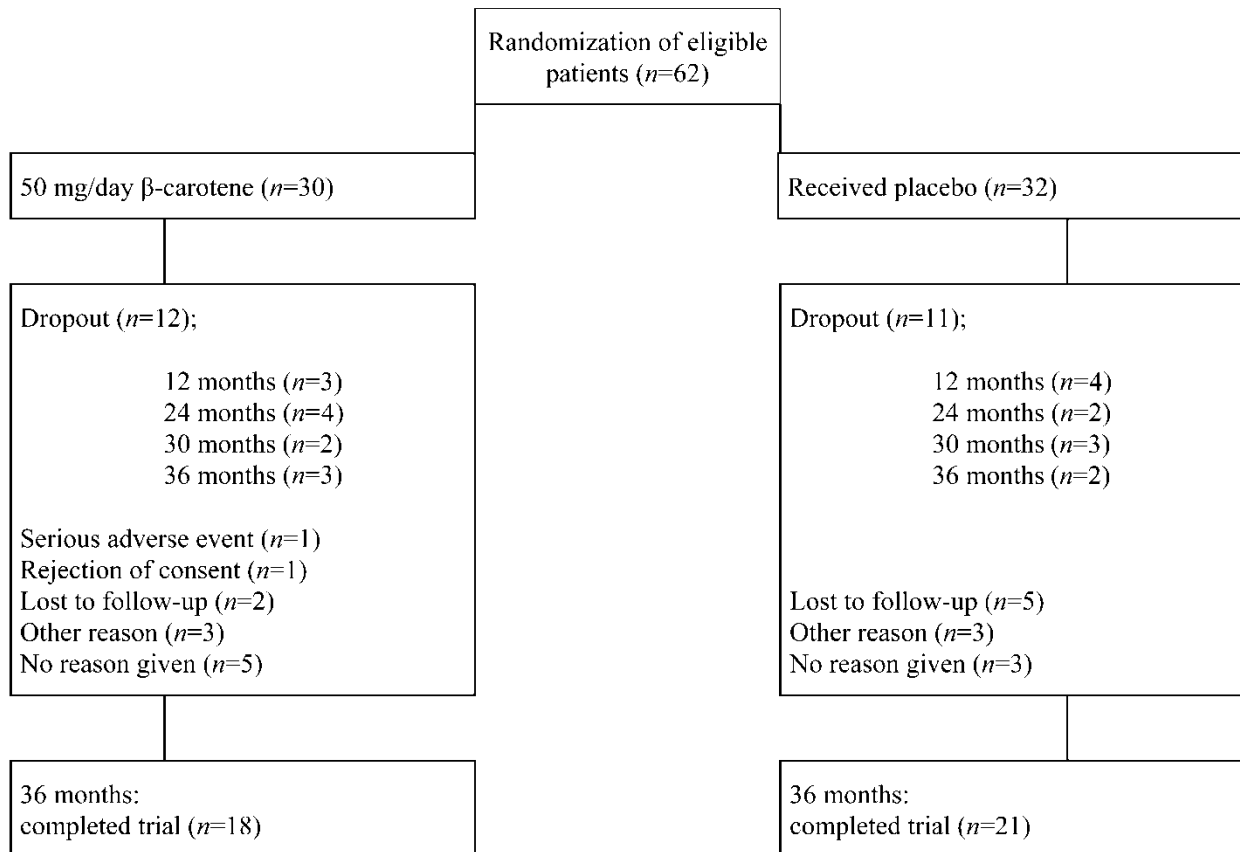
Randomization of eligible patients ($n$=62)

50 mg/day β-carotene ($n$=30)

Dropout ($n$=12);

12 months ($n$=3)
24 months ($n$=4)
30 months ($n$=2)
36 months ($n$=3)

Serious adverse event ($n$=1)
Rejection of consent ($n$=1)
Lost to follow-up ($n$=2)
Other reason ($n$=3)
No reason given ($n$=5)

36 months:
completed trial ($n$=18)

Received placebo ($n$=32)

Dropout ($n$=11);

12 months ($n$=4)
24 months ($n$=2)
30 months ($n$=3)
36 months ($n$=2)

Lost to follow-up ($n$=5)
Other reason ($n$=3)
No reason given ($n$=3)

36 months:
completed trial ($n$=21)